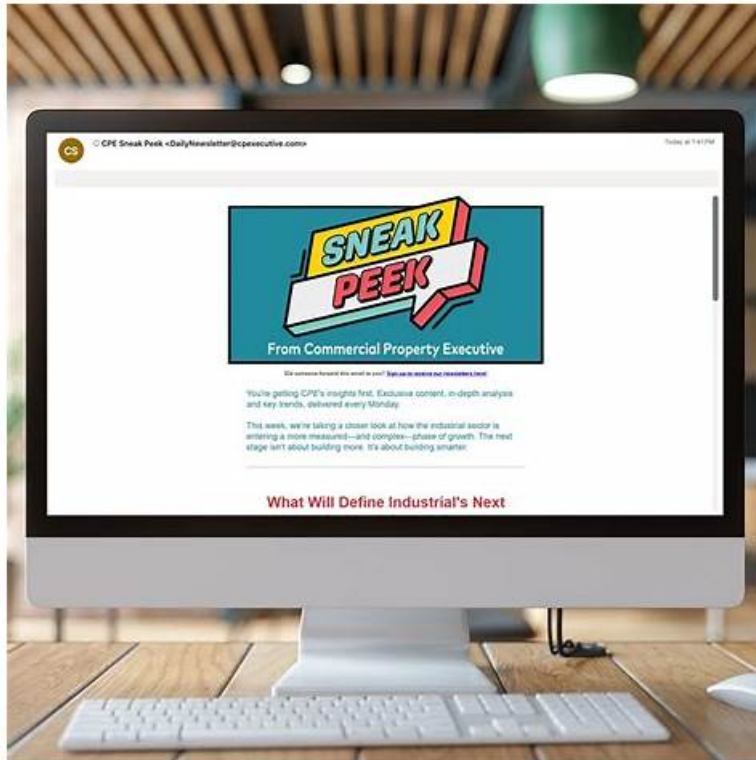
CS

CPE Sneak Peek <DailyNewsletter@cpexecutive.com>

Today at 1:41 PM

SNEAK PEEK

From Commercial Property Executive

Did someone forward this email to you? Sign up to receive our newsletters here!

You're getting CPE's insights first. Exclusive content, in-depth analysis and key trends, delivered every Monday.

This week, we're taking a closer look at how the industrial sector is entering a more measured—and complex—phase of growth. The next stage isn't about building more. It's about building smarter.

What Will Define Industrial's Next